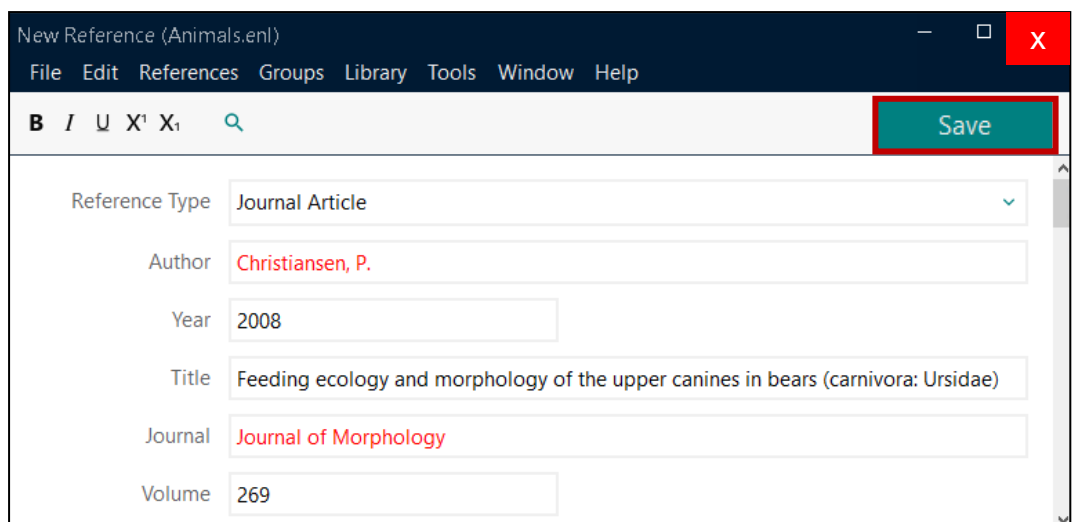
New Reference (Animals.enl)

X

File Edit References Groups Library Tools Window Help

B I U $X^1$ $X_1$

Save

Reference Type Journal Article

Author Christiansen, P.

Year 2008

Title Feeding ecology and morphology of the upper canines in bears (carnivora: Ursidae)

Journal Journal of Morphology

Volume 269